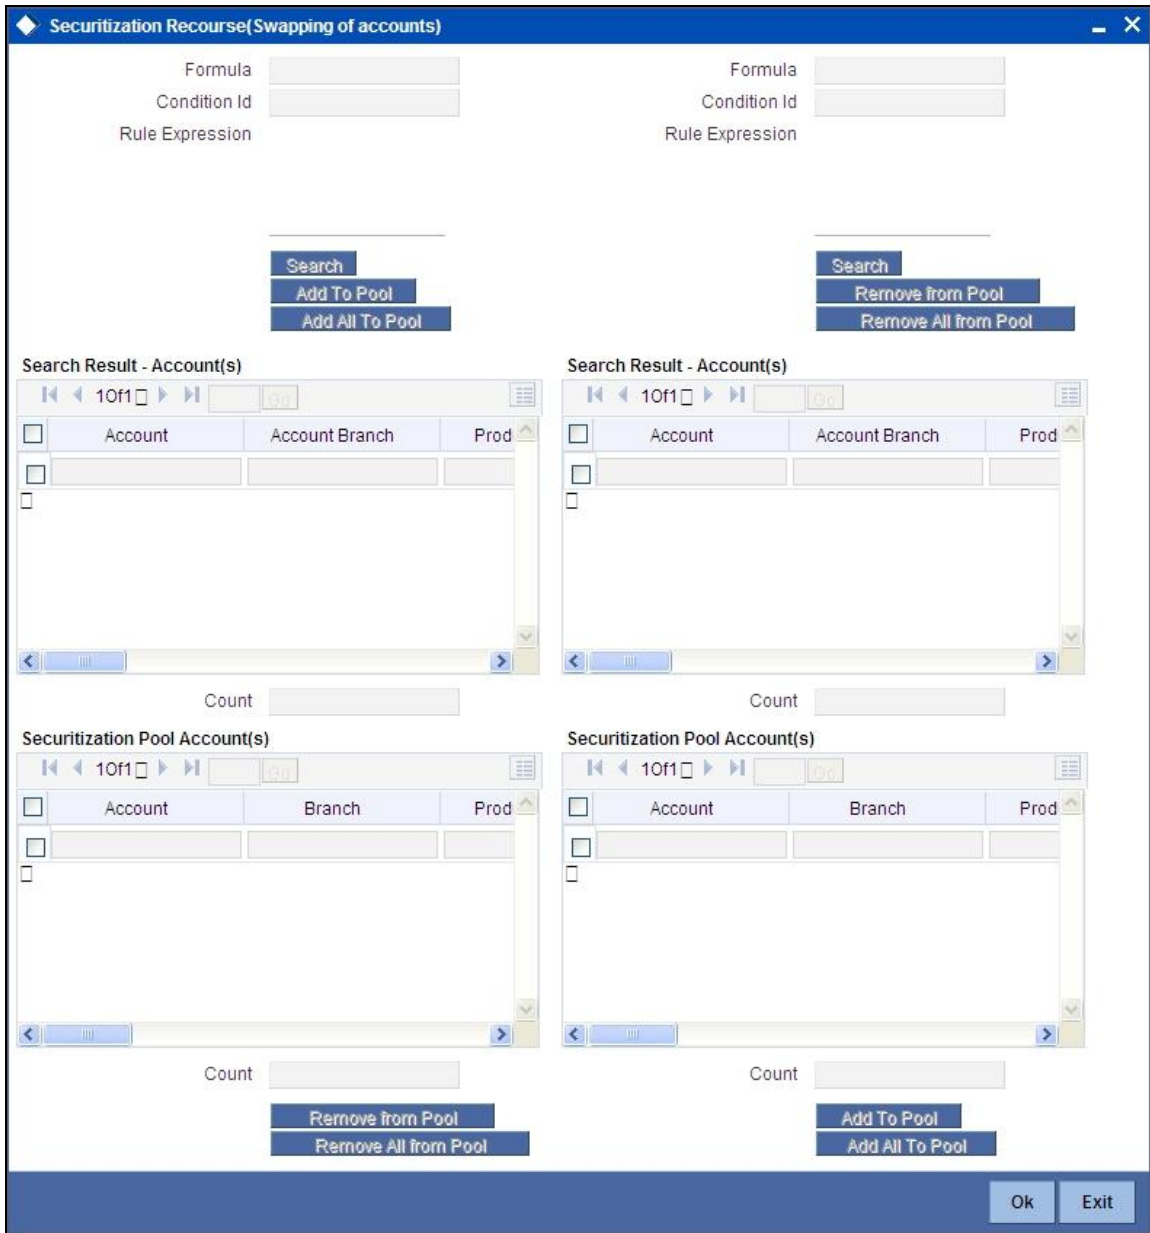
Securitization Recourse(Swapping of accounts)

Formula
Condition Id
Rule Expression

Search
Add To Pool
Add All To Pool

Formula
Condition Id
Rule Expression

Search
Remove from Pool
Remove All from Pool

Search Result - Account(s)
1 Of 1 Go

| Account | Account Branch | Prod |
|---|---|---|
| | | |

Count

Search Result - Account(s)
1 Of 1 Go

| Account | Account Branch | Prod |
|---|---|---|
| | | |

Count

Securitization Pool Account(s)
1 Of 1 Go

| Account | Branch | Prod |
|---|---|---|
| | | |

Count

Remove from Pool
Remove All from Pool

Securitization Pool Account(s)
1 Of 1 Go

| Account | Branch | Prod |
|---|---|---|
| | | |

Count

Add To Pool
Add All To Pool

Ok
Exit